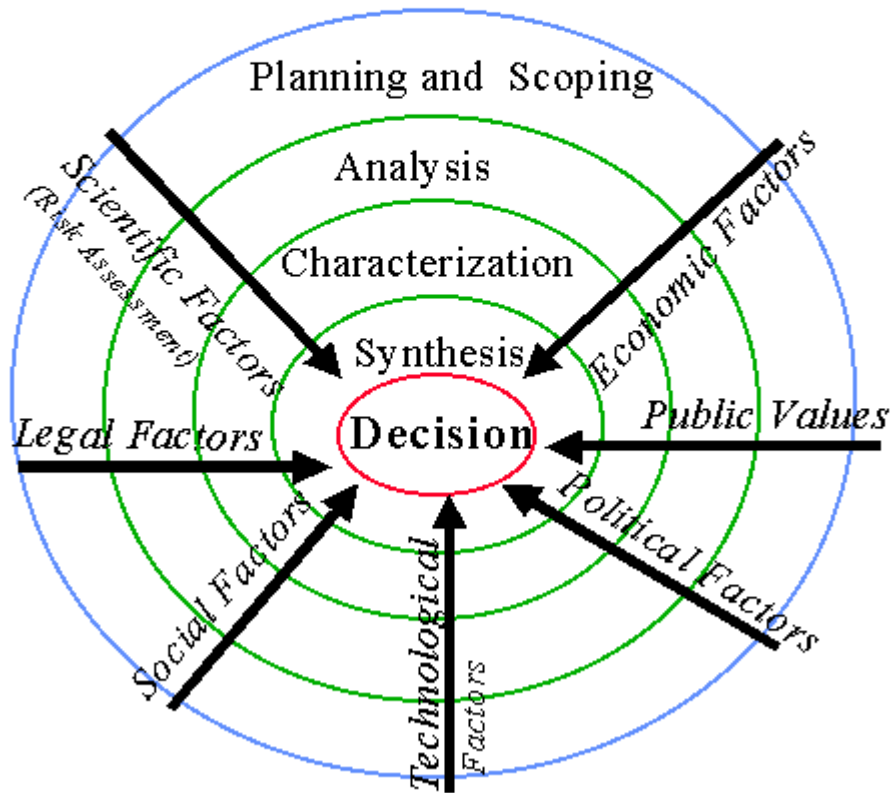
Planning and Scoping

Analysis

Characterization

Synthesis

Decision

Scientific Factors
(Risk Assessment)

Economic Factors

Legal Factors

Public Values

Social Factors

Technological Factors

Political Factors